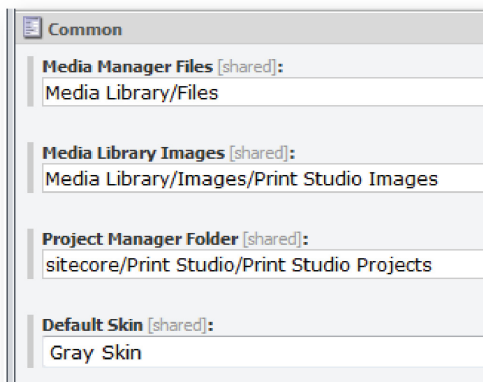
Common

Media Manager Files [shared]:
Media Library/Files

Media Library Images [shared]:
Media Library/Images/Print Studio Images

Project Manager Folder [shared]:
sitecore/Print Studio/Print Studio Projects

Default Skin [shared]:
Gray Skin